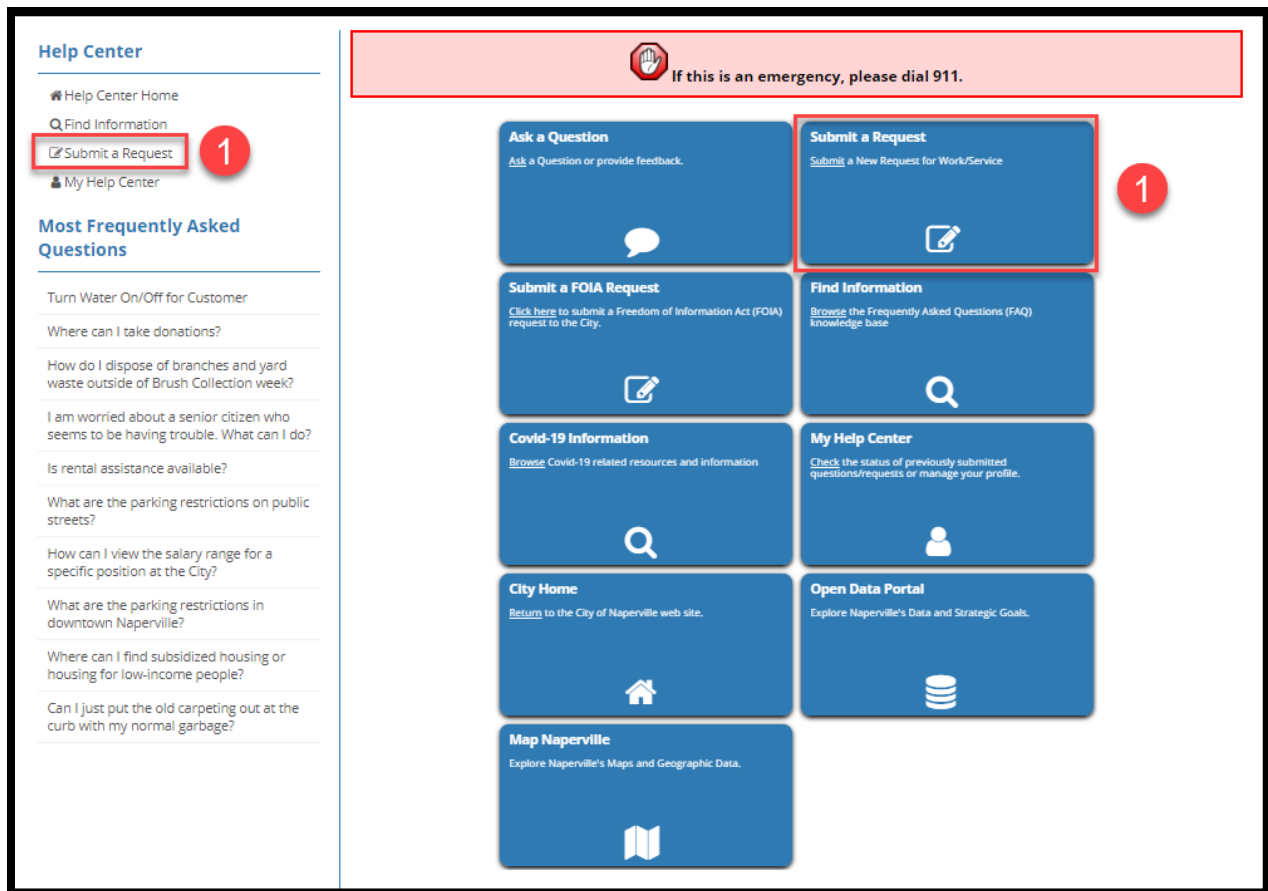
Help Center

Help Center Home
Find Information
Submit a Request
1
My Help Center

Most Frequently Asked Questions

Turn Water On/Off for Customer
Where can I take donations?
How do I dispose of branches and yard waste outside of Brush Collection week?
I am worried about a senior citizen who seems to be having trouble. What can I do?
Is rental assistance available?
What are the parking restrictions on public streets?
How can I view the salary range for a specific position at the City?
What are the parking restrictions in downtown Naperville?
Where can I find subsidized housing or housing for low-income people?
Can I just put the old carpeting out at the curb with my normal garbage?

If this is an emergency, please dial 911.

Ask a Question
Ask a Question or provide feedback.

Submit a Request
Submit a New Request for Work/Service

1

Submit a FOIA Request
Click here to submit a Freedom of Information Act (FOIA) request to the City.

Find Information
Browse the Frequently Asked Questions (FAQ) knowledge base

Covid-19 Information
Browse Covid-19 related resources and information

My Help Center
Check the status of previously submitted questions/requests or manage your profile.

City Home
Return to the City of Naperville web site.

Open Data Portal
Explore Naperville's Data and Strategic Goals.

Map Naperville
Explore Naperville's Maps and Geographic Data.